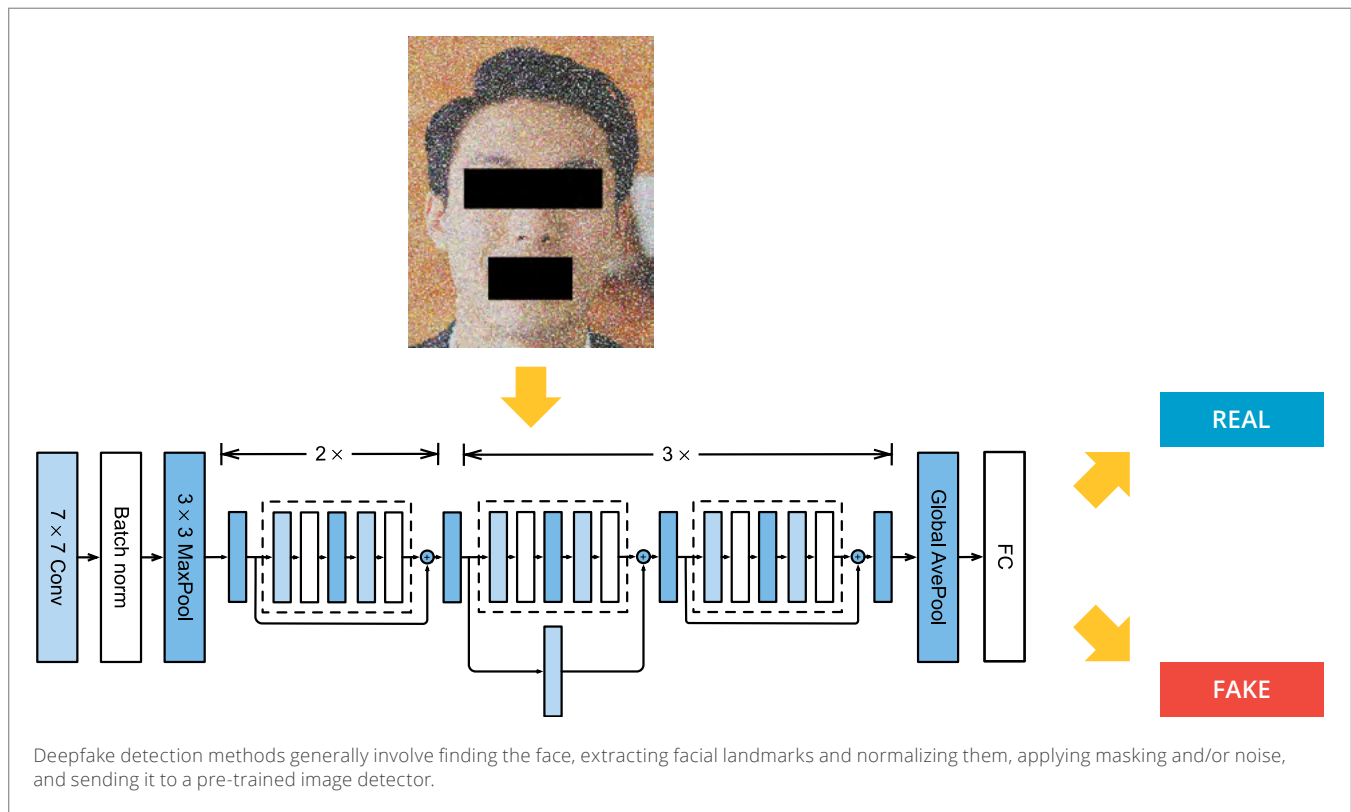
2 ×

3 ×

7 × 7 Conv

Batch norm

3 × 3 MaxPool

Global AvePool

FC

REAL

FAKE

Deepfake detection methods generally involve finding the face, extracting facial landmarks and normalizing them, applying masking and/or noise, and sending it to a pre-trained image detector.